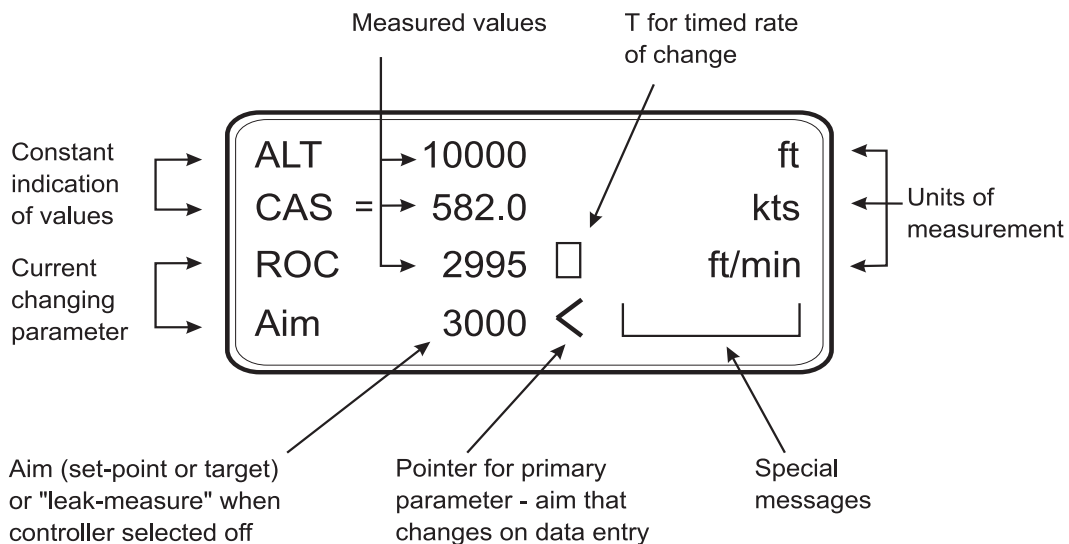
Measured values

T for timed rate of change

Constant indication of values

Current changing parameter

ALT 10000 ft

CAS = 582.0 kts

ROC 2995 ft/min

Aim 3000 <

Units of measurement

Aim (set-point or target) or "leak-measure" when controller selected off

Pointer for primary parameter - aim that changes on data entry

Special messages